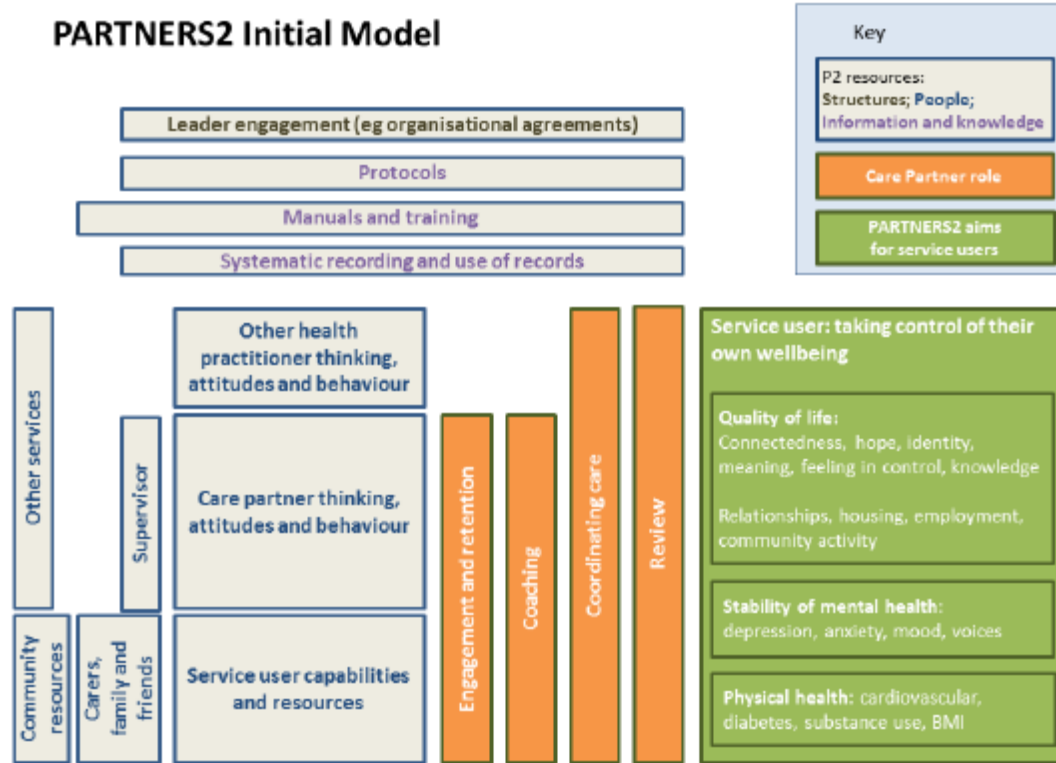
PARTNERS2 Initial Model

Key

P2 resources: Structures; People; Information and knowledge

Care Partner role

PARTNERS2 aims for service users

Leader engagement (eg organisational agreements)

Protocols

Manuals and training

Systematic recording and use of records

Other services

Supervisor

Other health practitioner thinking, attitudes and behaviour

Care partner thinking, attitudes and behaviour

Community resources

Carers, family and friends

Service user capabilities and resources

Engagement and retention

Coaching

Coordinating care

Review

Service user: taking control of their own wellbeing

Quality of life: Connectedness, hope, identity, meaning, feeling in control, knowledge

Relationships, housing, employment, community activity

Stability of mental health: depression, anxiety, mood, voices

Physical health: cardiovascular, diabetes, substance use, BMI